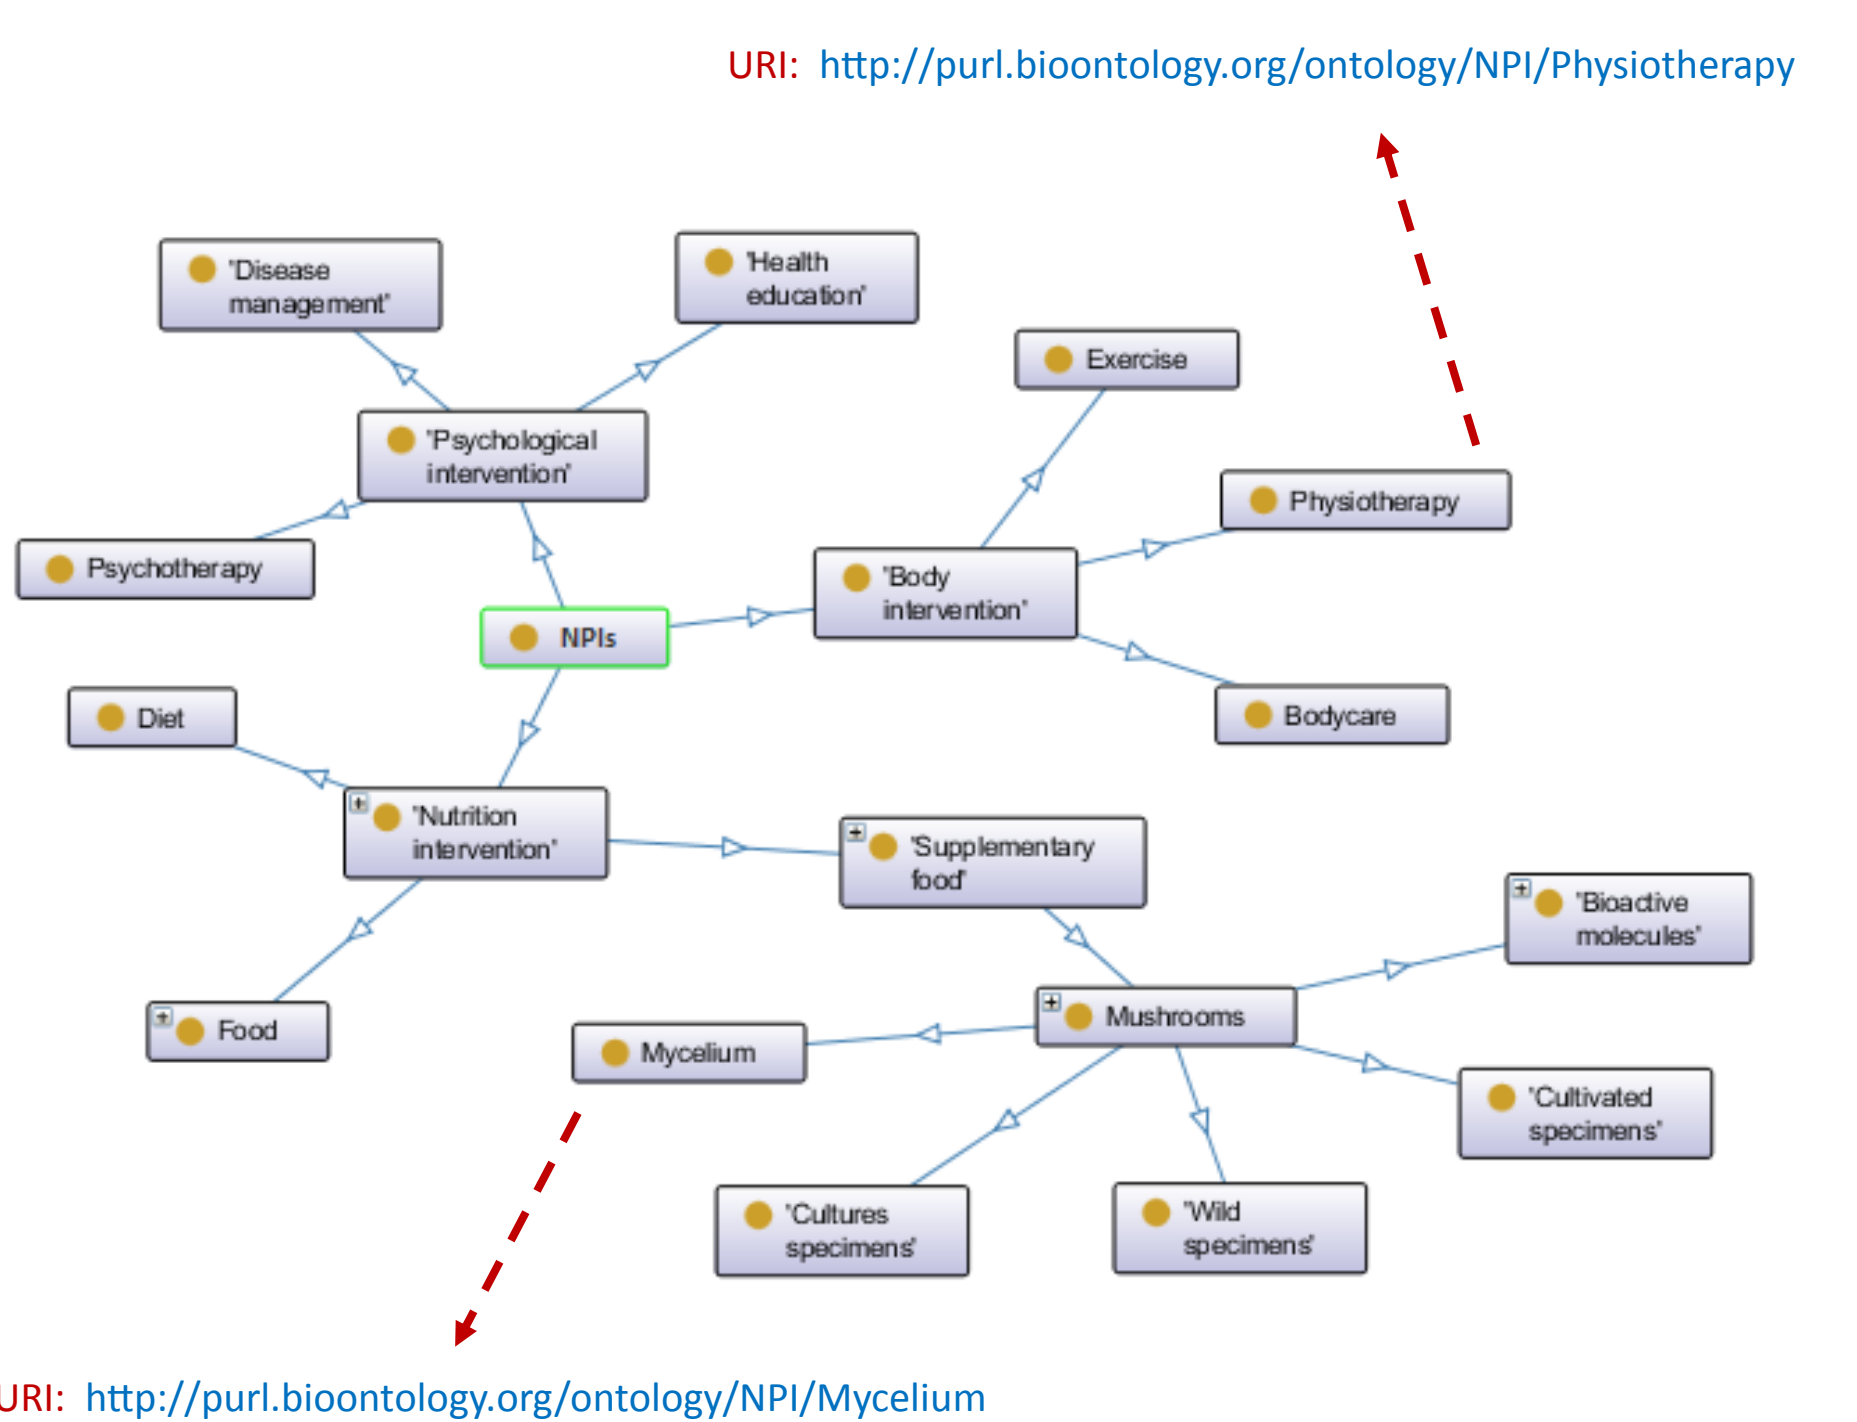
URI: http://purl.bioontology.org/ontology/NPI/Physiotherapy

'Disease management'

'Health education'

Exercise

'Psychological intervention'

Physiotherapy

Psychotherapy

'Body intervention'

NPIs

Bodycare

Diet

'Nutrition intervention'

'Supplementary food'

'Bioactive molecules'

Food

Mycelium

Mushrooms

'Cultivated specimens'

'Cultures specimens'

'Wild specimens'

URI: http://purl.bioontology.org/ontology/NPI/Mycelium